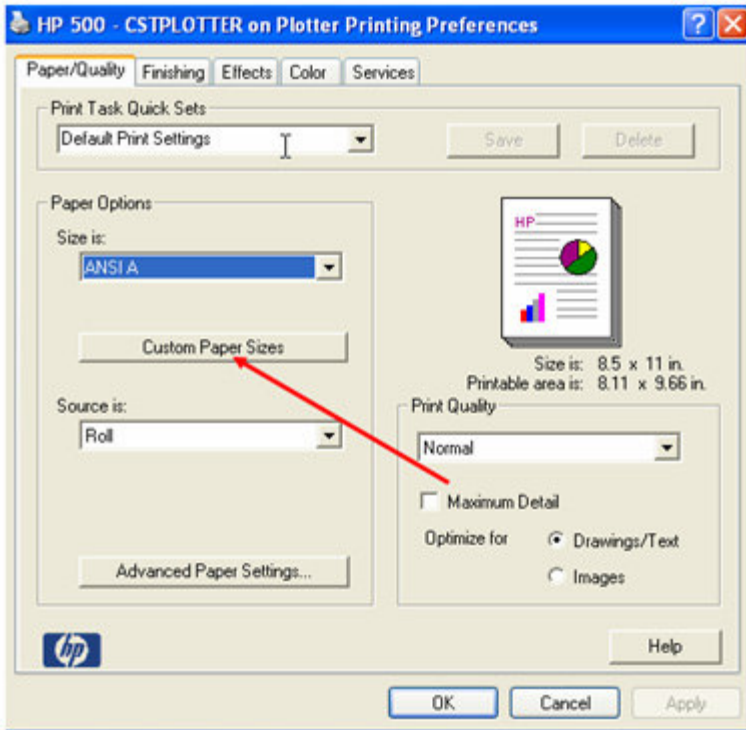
HP 500 - CSTPLOTTER on Plotter Printing Preferences

Paper/Quality Finishing Effects Color Services

Print Task Quick Sets
Default Print Settings
Save Delete

Paper Options
Size is:
ANSI A
Custom Paper Sizes

HP

Size is: 8.5 x 11 in.
Printable area is: 8.11 x 9.66 in.

Source is:
Roll

Print Quality
Normal
Maximum Detail
Optimize for Drawings/Text
Images

Advanced Paper Settings...

hp

Help

OK Cancel Apply